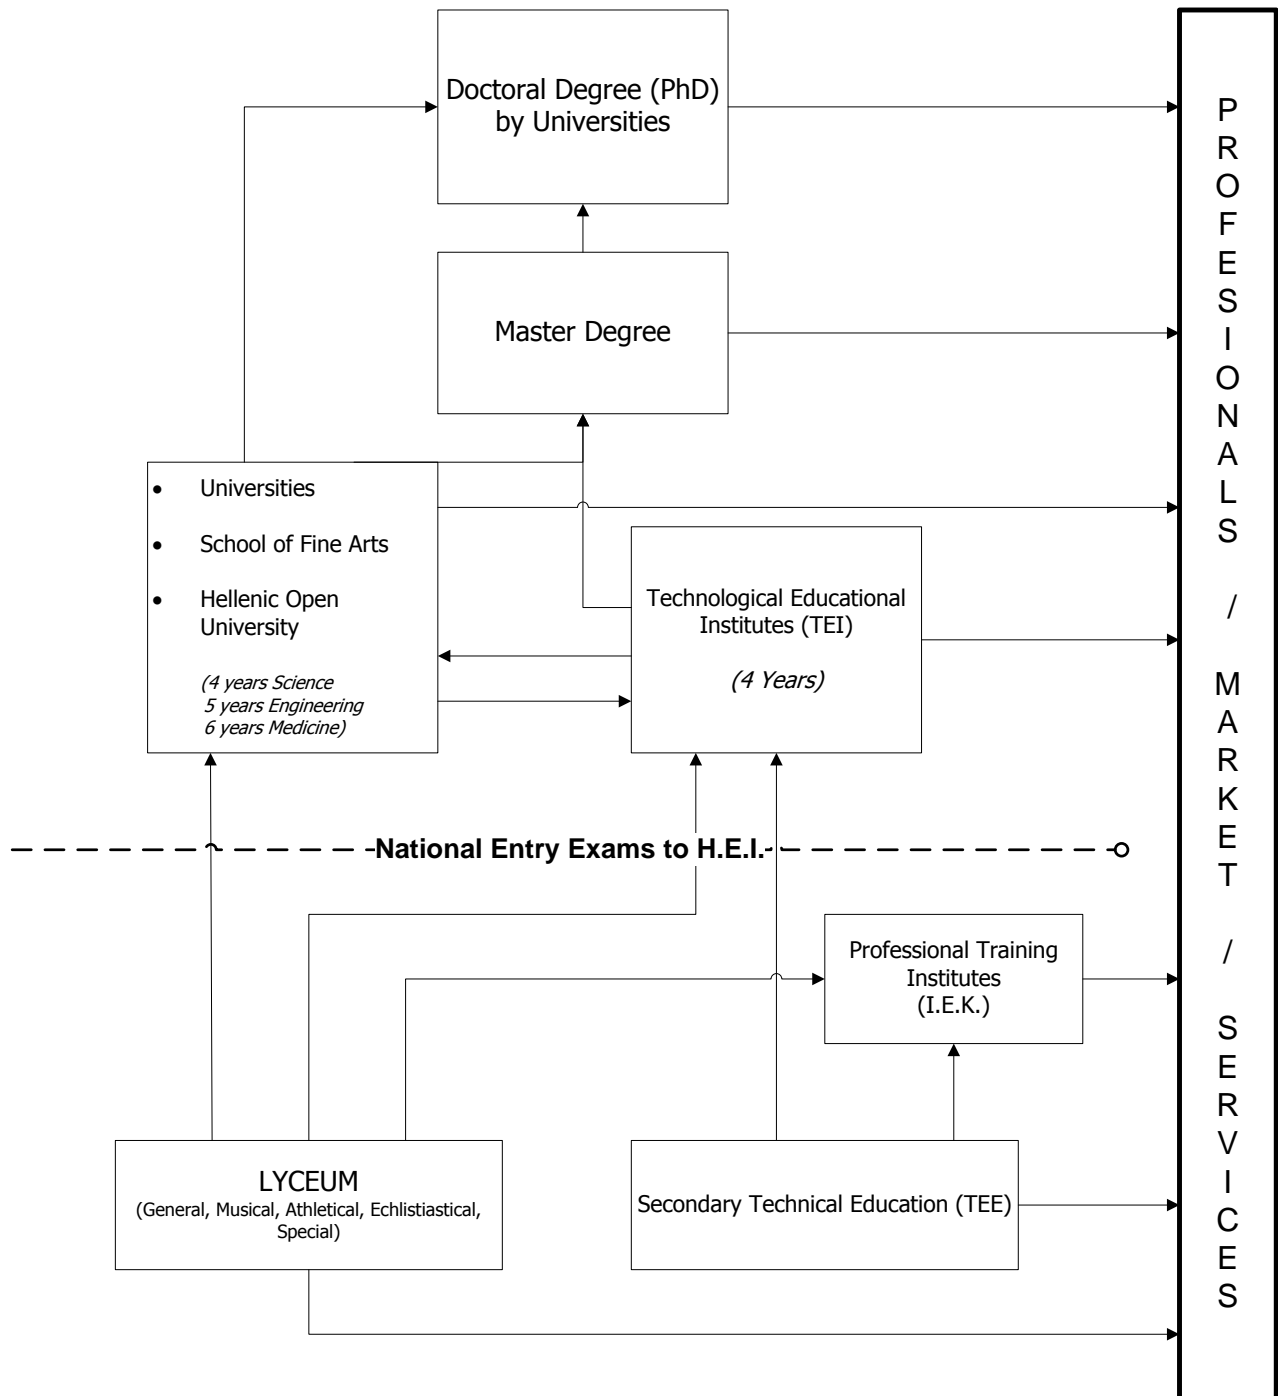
Doctoral Degree (PhD) by Universities

Master Degree

- Universities
- School of Fine Arts
- Hellenic Open University

(4 years Science
5 years Engineering
6 years Medicine)

Technological Educational Institutes (TEI)

(4 Years)

National Entry Exams to H.E.I.

Professional Training Institutes (I.E.K.)

LYCEUM
(General, Musical, Athletical, Echlistiastical, Special)

Secondary Technical Education (TEE)

PROFESIONALS / MARKET / SERVICES